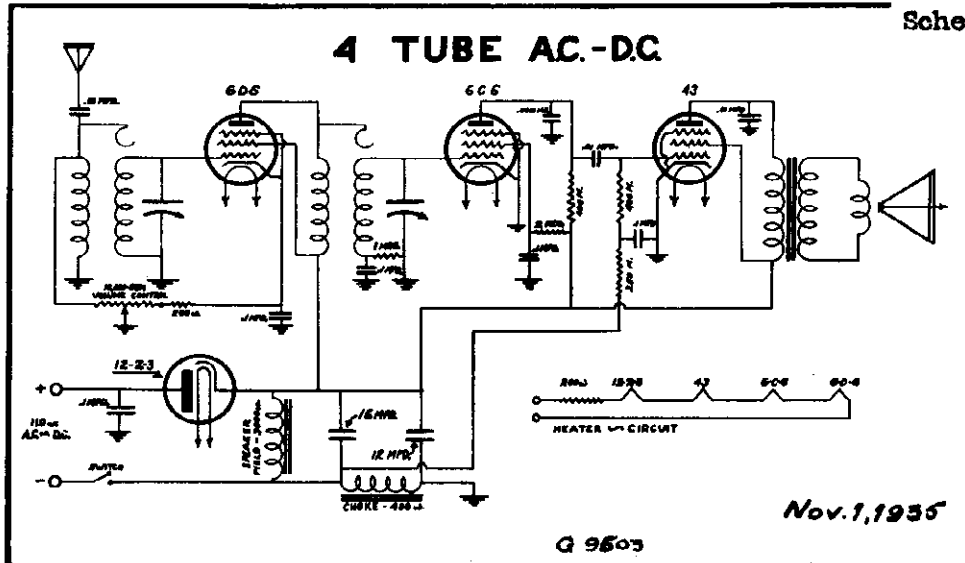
Sche

4 TUBE AC.-D.C.

6D6

6C6

43

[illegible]

12-Z-3

110 v. AC or DC.

SWITCH

SPEAKER FIELD-2000 ω

16 MFD.

12 MFD.

CHOKE - 400 ω

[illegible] VOLUME CONTROL

200 ω

1 MEG.

HEATER CIRCUIT

12Z3

43

6C6

6D6

Nov.1,1935

G 9503